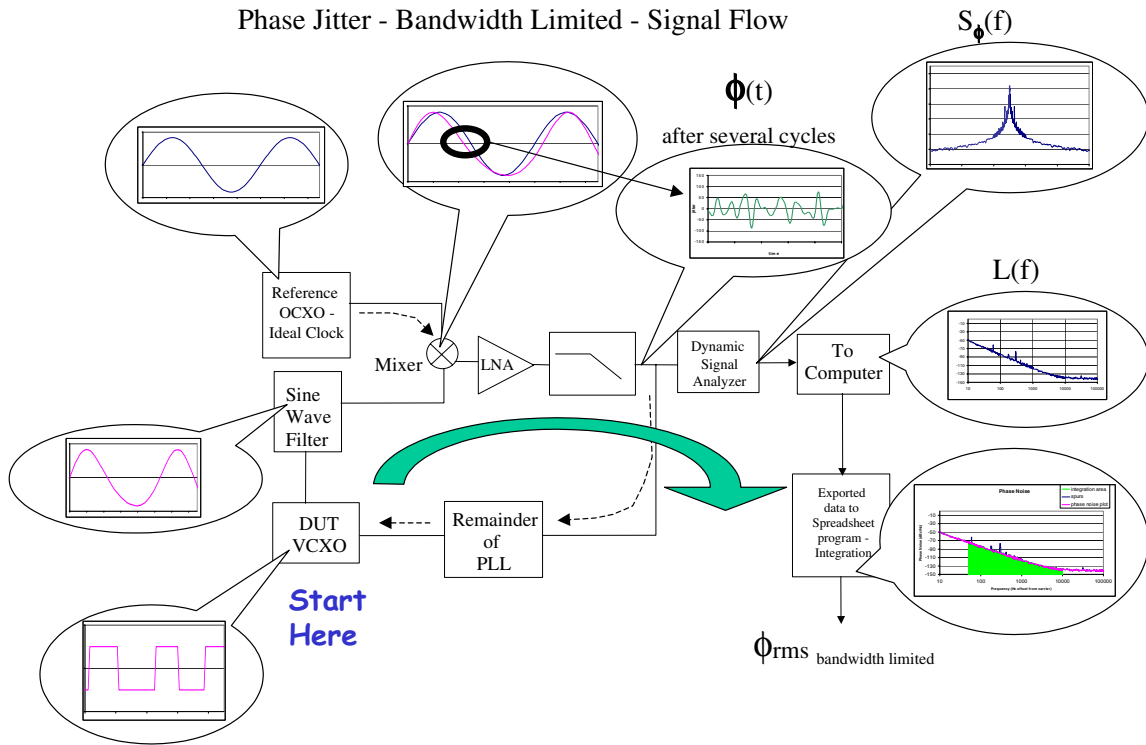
Phase Jitter - Bandwidth Limited - Signal Flow

$S_{\phi}(f)$

$\phi(t)$

after several cycles

L(f)

Reference OCXO - Ideal Clock

Mixer

LNA

Dynamic Signal Analyzer

To Computer

Sine Wave Filter

DUT VCXO

Remainder of PLL

Exported data to Spreadsheet program - Integration

Phase Noise

integration area
spurs
phase noise plot

Frequency (Hz offset from carrier)

Start Here

$\phi_{rms}$ bandwidth limited